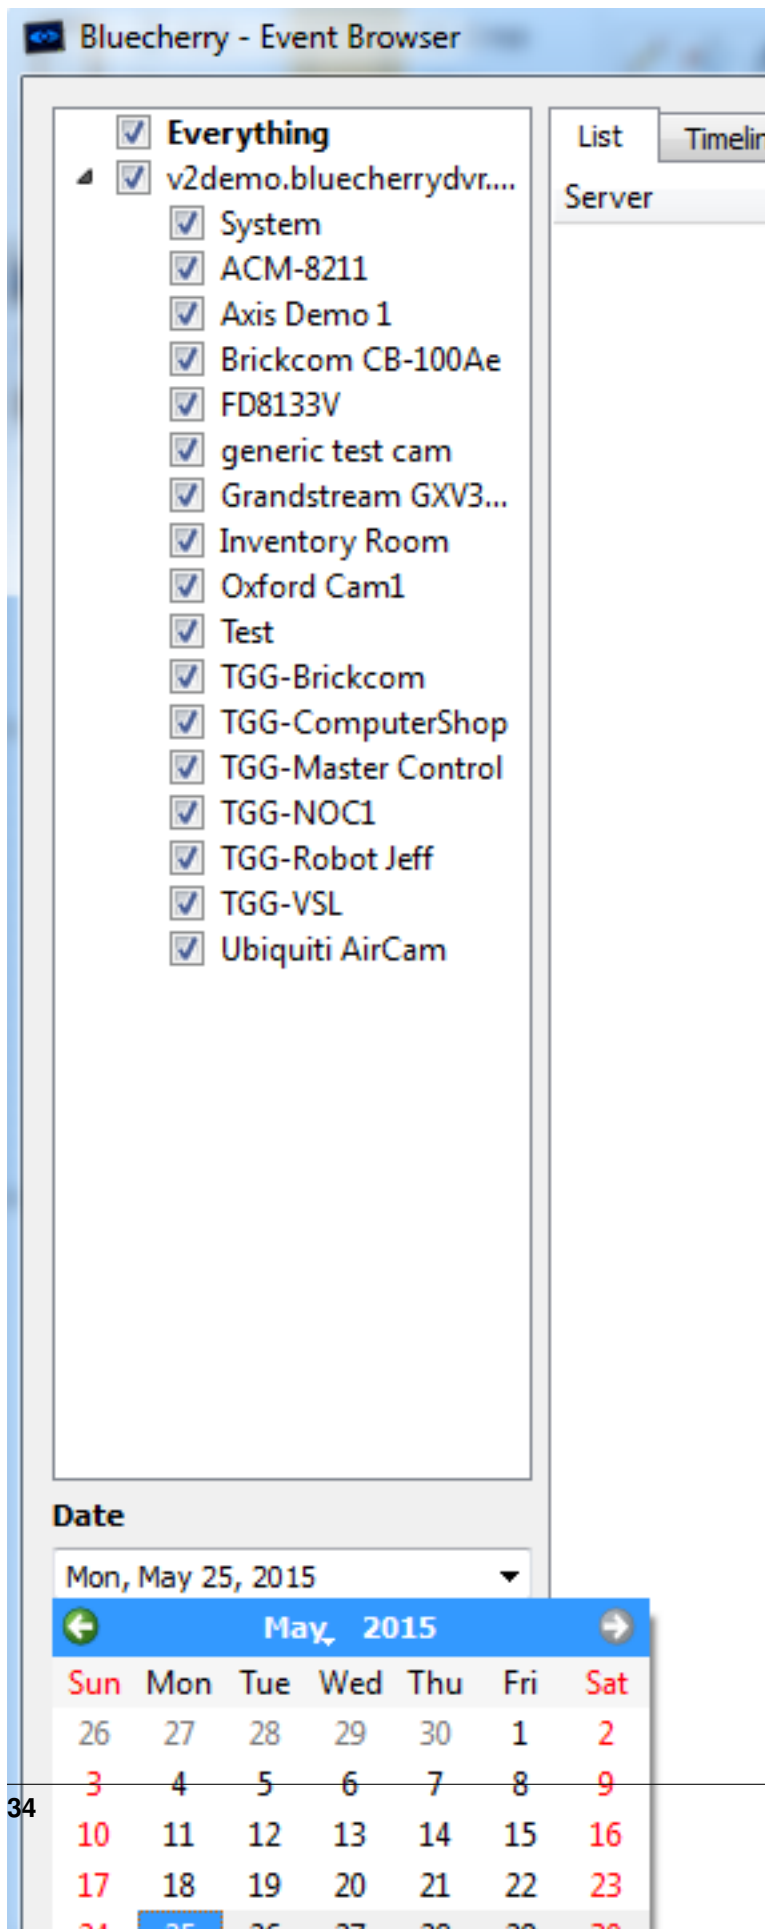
Bluecherry - Event Browser

Everything
v2demo.bluecherrydvr....
System
ACM-8211
Axis Demo 1
Brickcom CB-100Ae
FD8133V
generic test cam
Grandstream GXV3...
Inventory Room
Oxford Cam1
Test
TGG-Brickcom
TGG-ComputerShop
TGG-Master Control
TGG-NOC1
TGG-Robot Jeff
TGG-VSL
Ubiquiti AirCam

List
Timelir
Server

Date

Mon, May 25, 2015

May 2015

| Sun | Mon | Tue | Wed | Thu | Fri | Sat |
|---|---|---|---|---|---|---|
| 26 | 27 | 28 | 29 | 30 | 1 | 2 |
| 3 | 4 | 5 | 6 | 7 | 8 | 9 |
| 10 | 11 | 12 | 13 | 14 | 15 | 16 |
| 17 | 18 | 19 | 20 | 21 | 22 | 23 |
| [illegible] | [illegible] | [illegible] | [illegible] | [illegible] | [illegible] | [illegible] |

34